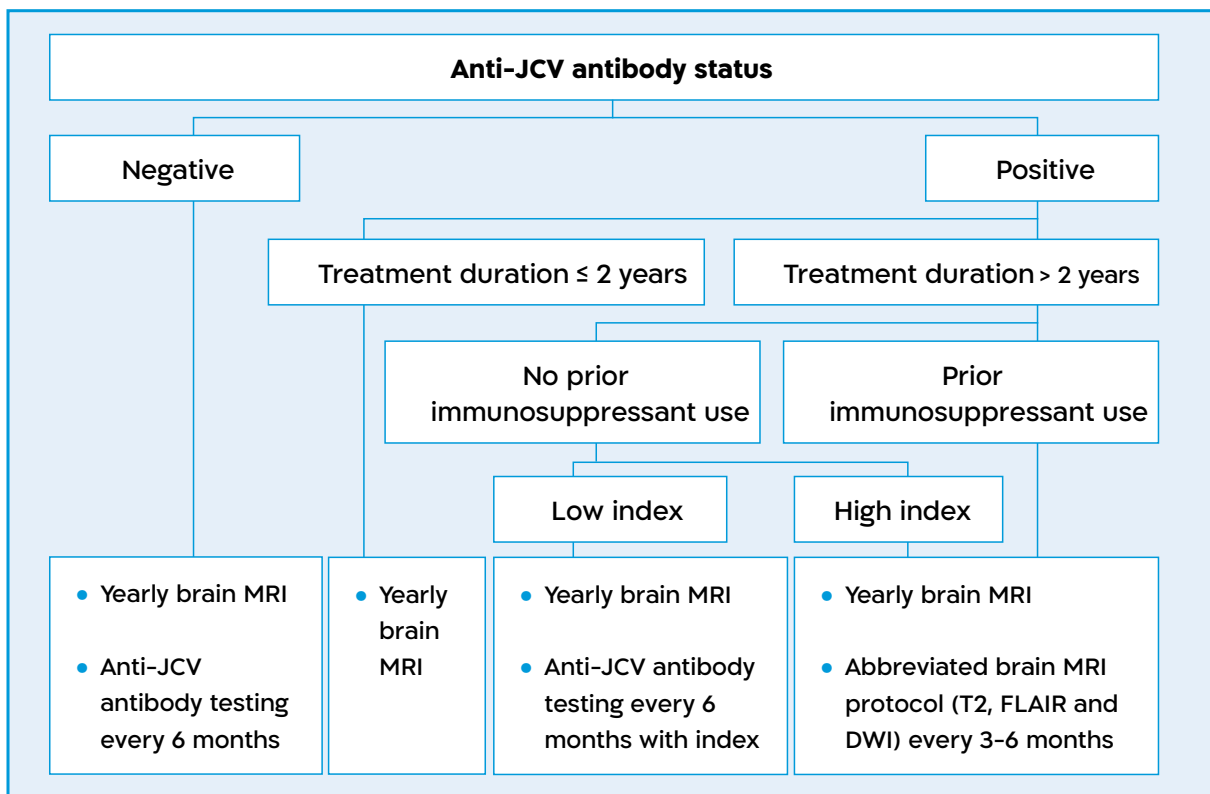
Anti-JCV antibody status

Negative

Positive

Treatment duration ≤ 2 years

Treatment duration > 2 years

No prior immunosuppressant use

Prior immunosuppressant use

Low index

High index

• Yearly brain MRI
• Anti-JCV antibody testing every 6 months

• Yearly brain MRI

• Yearly brain MRI
• Anti-JCV antibody testing every 6 months with index

• Yearly brain MRI
• Abbreviated brain MRI protocol (T2, FLAIR and DWI) every 3-6 months